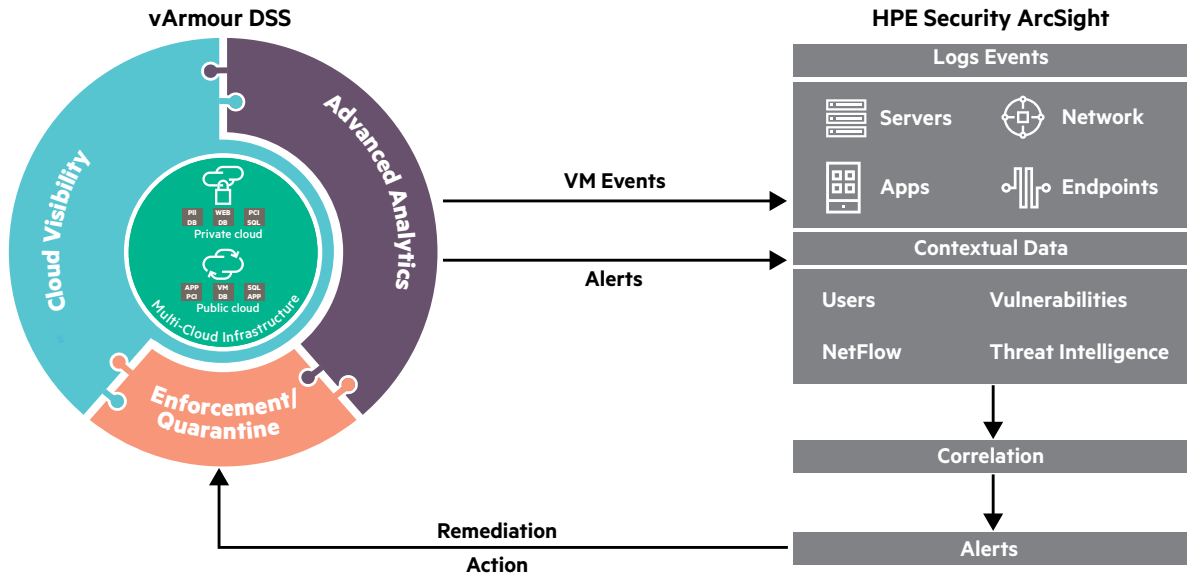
vArmour DSS

Cloud Visibility

Advanced Analytics

Enforcement/ Quarantine

PII DB
WEB DB
PCI SQL
Private cloud

APP PCI
VM DB
SQL APP
Public cloud

Multi-Cloud Infrastructure

VM Events

Alerts

Remediation

Action

HPE Security ArcSight

Logs Events

Servers

Network

Apps

Endpoints

Contextual Data

Users

Vulnerabilities

NetFlow

Threat Intelligence

Correlation

Alerts